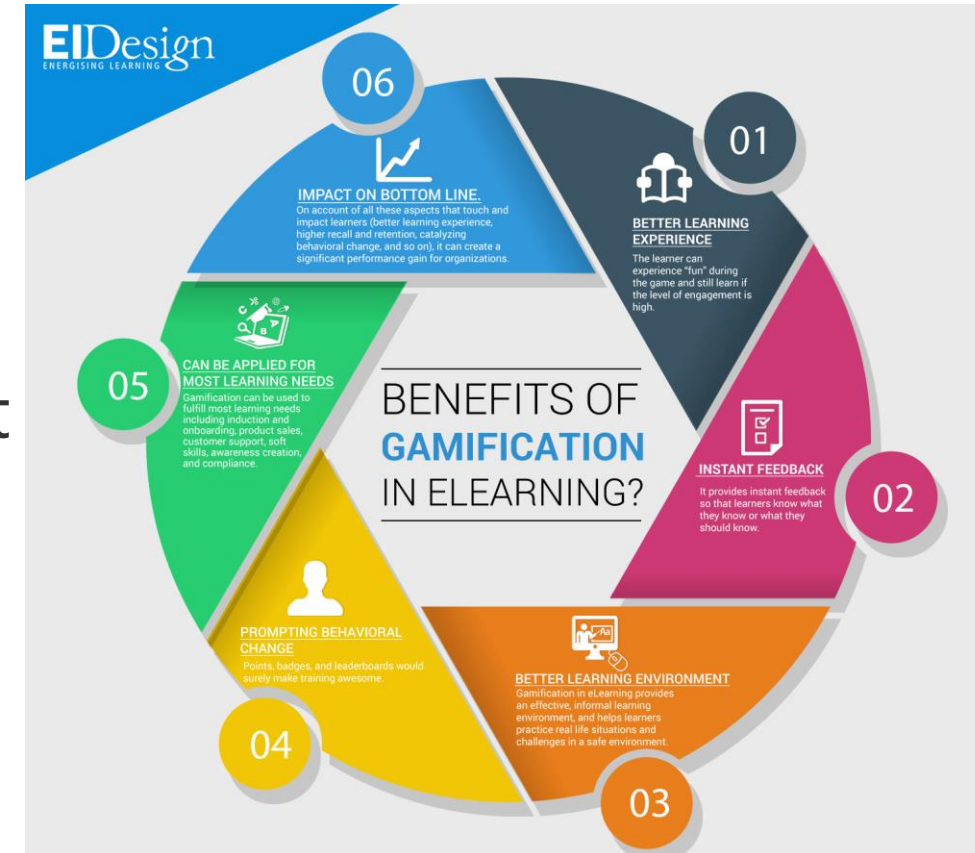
EIDesign
ENERGISING LEARNING

BENEFITS OF GAMIFICATION IN ELEARNING?

01
BETTER LEARNING EXPERIENCE
The learner can experience "fun" during the game and still learn if the level of engagement is high.

02
INSTANT FEEDBACK
It provides instant feedback so that learners know what they know or what they should know.

03
BETTER LEARNING ENVIRONMENT
Gamification in eLearning provides an effective, informal learning environment, and helps learners practice real life situations and challenges in a safe environment.

04
PROMPTING BEHAVIORAL CHANGE
Points, badges, and leaderboards would surely make training awesome.

05
CAN BE APPLIED FOR MOST LEARNING NEEDS
Gamification can be used to fulfill most learning needs including induction and onboarding, product sales, customer support, soft skills, awareness creation, and compliance.

06
IMPACT ON BOTTOM LINE.
On account of all these aspects that touch and impact learners (better learning experience, higher recall and retention, catalyzing behavioral change, and so on), it can create a significant performance gain for organizations.

t